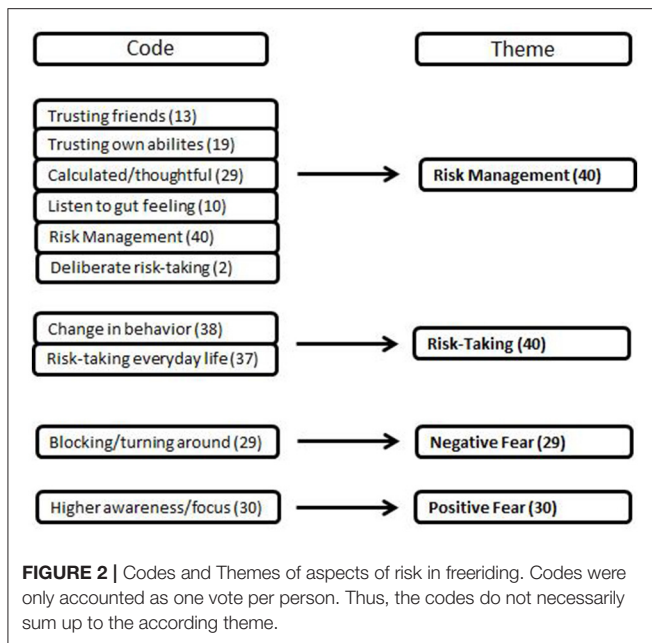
Code

Theme

Trusting friends (13)
Trusting own abilites (19)
Calculated/thoughtful (29)
Listen to gut feeling (10)
Risk Management (40)
Deliberate risk-taking (2)

Risk Management (40)

Change in behavior (38)
Risk-taking everyday life (37)

Risk-Taking (40)

Blocking/turning around (29)

Negative Fear (29)

Higher awareness/focus (30)

Positive Fear (30)

**FIGURE 2 |** Codes and Themes of aspects of risk in freeriding. Codes were only accounted as one vote per person. Thus, the codes do not necessarily sum up to the according theme.